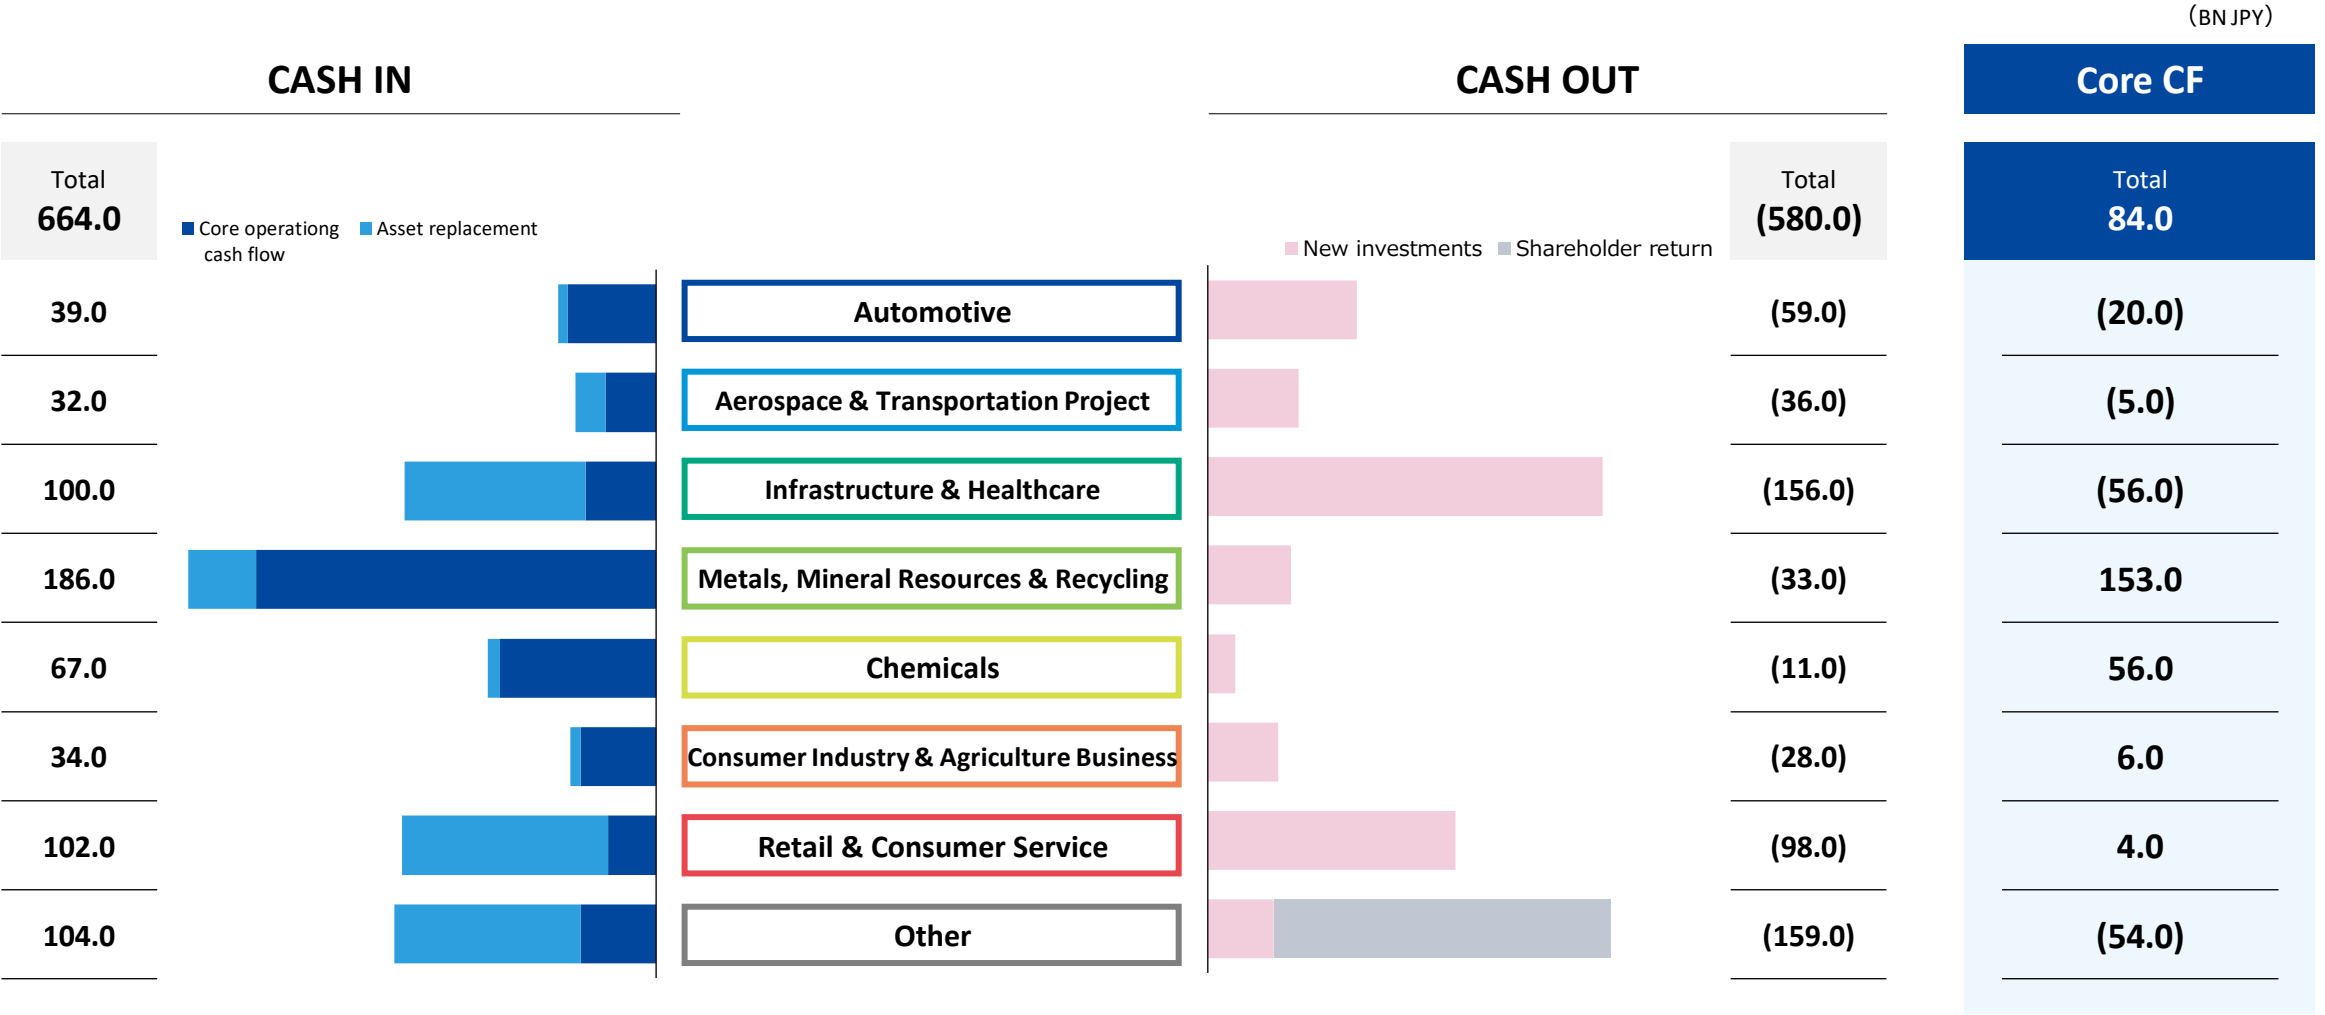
(BN JPY)

CASH IN

CASH OUT

Core CF

Total
664.0

Core operating cash flow
Asset replacement

New investments
Shareholder return

Total
(580.0)

Total
84.0

| CASH IN | Segment | CASH OUT | Core CF |
|---|---|---|---|
| 39.0 | Automotive | (59.0) | (20.0) |
| 32.0 | Aerospace & Transportation Project | (36.0) | (5.0) |
| 100.0 | Infrastructure & Healthcare | (156.0) | (56.0) |
| 186.0 | Metals, Mineral Resources & Recycling | (33.0) | 153.0 |
| 67.0 | Chemicals | (11.0) | 56.0 |
| 34.0 | Consumer Industry & Agriculture Business | (28.0) | 6.0 |
| 102.0 | Retail & Consumer Service | (98.0) | 4.0 |
| 104.0 | Other | (159.0) | (54.0) |